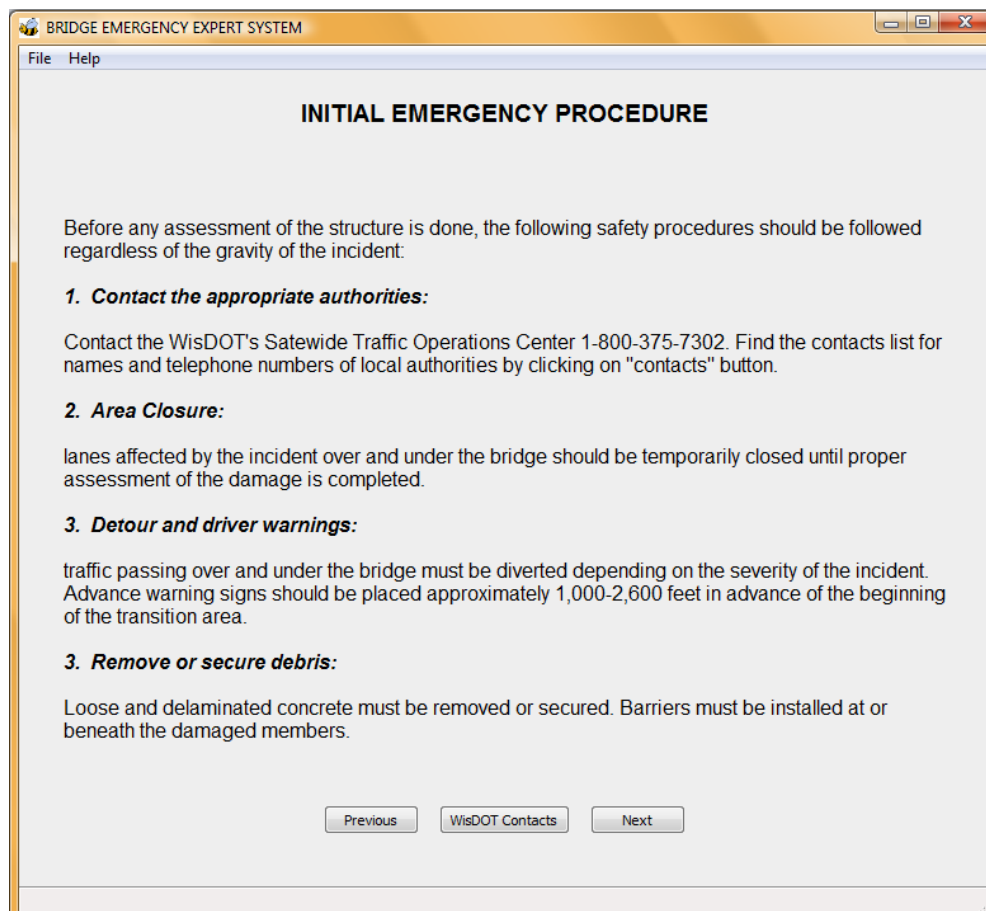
BRIDGE EMERGENCY EXPERT SYSTEM

File Help

INITIAL EMERGENCY PROCEDURE

Before any assessment of the structure is done, the following safety procedures should be followed regardless of the gravity of the incident:

1. Contact the appropriate authorities:

Contact the WisDOT's Satewide Traffic Operations Center 1-800-375-7302. Find the contacts list for names and telephone numbers of local authorities by clicking on "contacts" button.

2. Area Closure:

lanes affected by the incident over and under the bridge should be temporarily closed until proper assessment of the damage is completed.

3. Detour and driver warnings:

traffic passing over and under the bridge must be diverted depending on the severity of the incident. Advance warning signs should be placed approximately 1,000-2,600 feet in advance of the beginning of the transition area.

3. Remove or secure debris:

Loose and delaminated concrete must be removed or secured. Barriers must be installed at or beneath the damaged members.

Previous WisDOT Contacts Next